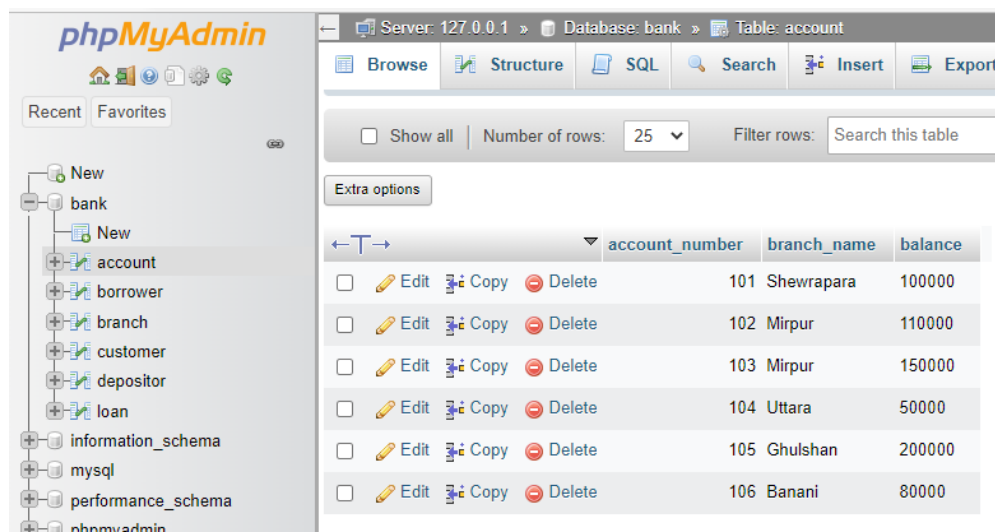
phpMyAdmin

Recent Favorites

New
bank
New
account
borrower
branch
customer
depositor
loan
information_schema
mysql
performance_schema
phpmyadmin

Server: 127.0.0.1 » Database: bank » Table: account

Browse Structure SQL Search Insert Export

Show all | Number of rows: 25 Filter rows: Search this table

Extra options

←T→

| | account_number | branch_name | balance |
|---|---|---|---|
| Edit Copy Delete | 101 | Shewrapara | 100000 |
| Edit Copy Delete | 102 | Mirpur | 110000 |
| Edit Copy Delete | 103 | Mirpur | 150000 |
| Edit Copy Delete | 104 | Uttara | 50000 |
| Edit Copy Delete | 105 | Ghulshan | 200000 |
| Edit Copy Delete | 106 | Banani | 80000 |